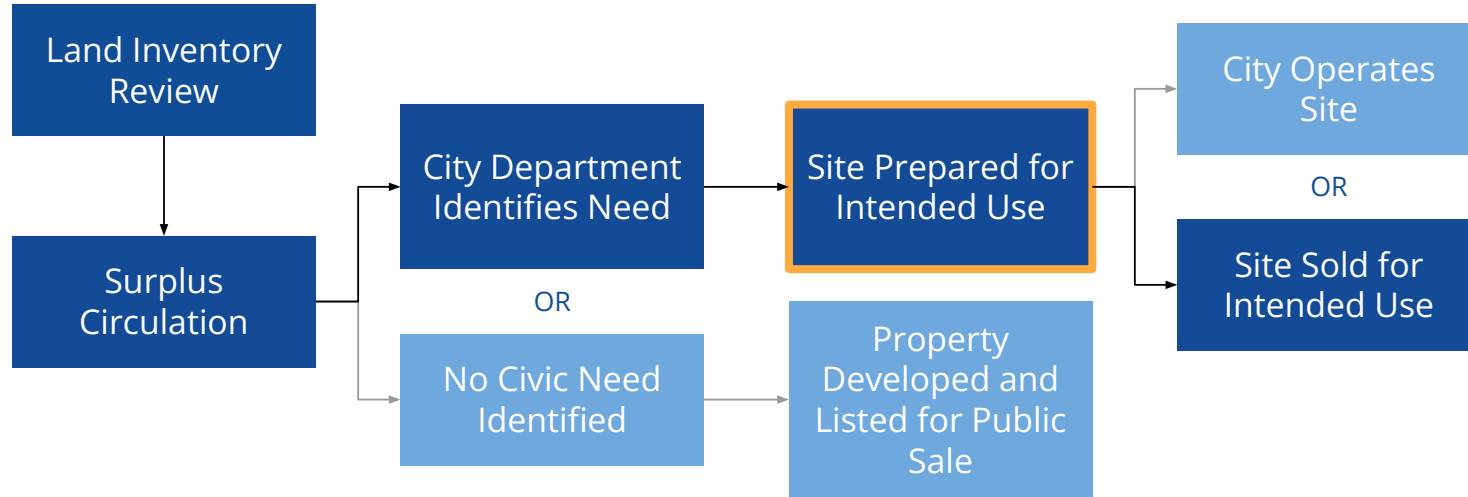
Land Inventory Review

Surplus Circulation

City Department Identifies Need

OR

No Civic Need Identified

Site Prepared for Intended Use

Property Developed and Listed for Public Sale

City Operates Site

OR

Site Sold for Intended Use